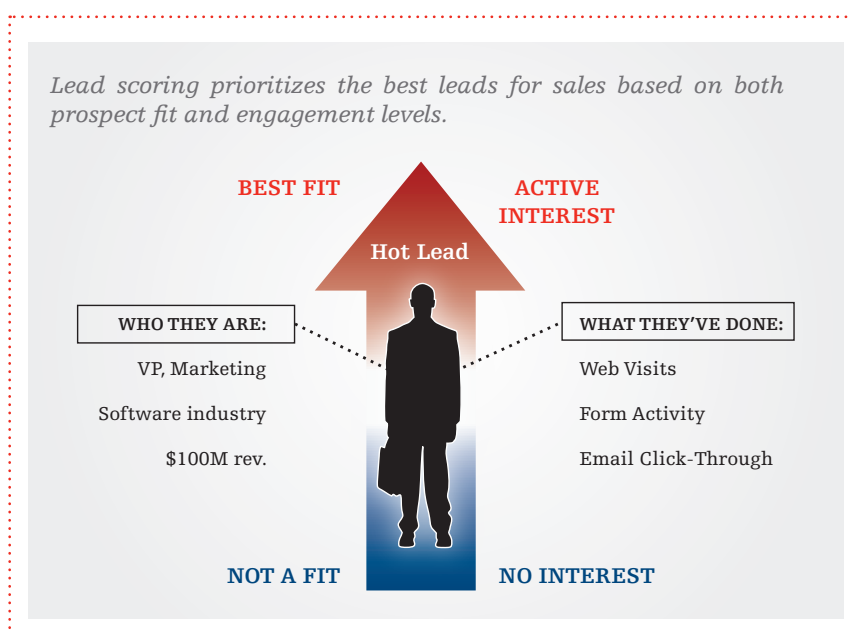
Lead scoring prioritizes the best leads for sales based on both prospect fit and engagement levels.

BEST FIT

ACTIVE INTEREST

Hot Lead

WHO THEY ARE:

VP, Marketing

Software industry

$100M rev.

WHAT THEY'VE DONE:

Web Visits

Form Activity

Email Click-Through

NOT A FIT

NO INTEREST